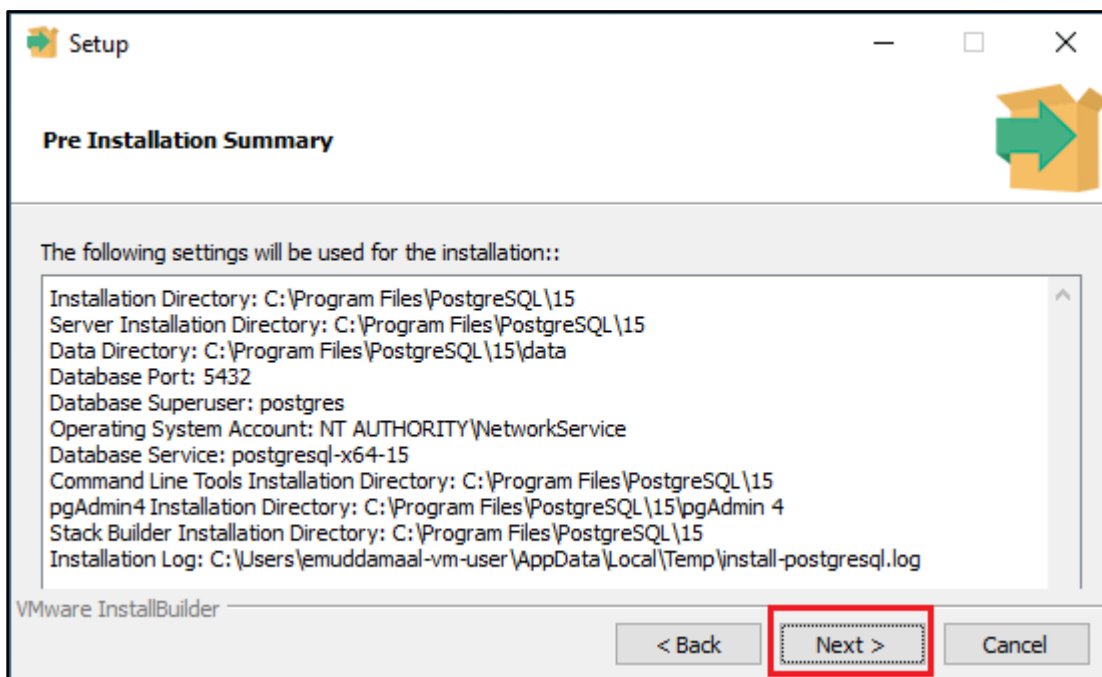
Setup

Pre Installation Summary

The following settings will be used for the installation::

Installation Directory: C:\Program Files\PostgreSQL\15
Server Installation Directory: C:\Program Files\PostgreSQL\15
Data Directory: C:\Program Files\PostgreSQL\15\data
Database Port: 5432
Database Superuser: postgres
Operating System Account: NT AUTHORITY\NetworkService
Database Service: postgresql-x64-15
Command Line Tools Installation Directory: C:\Program Files\PostgreSQL\15
pgAdmin4 Installation Directory: C:\Program Files\PostgreSQL\15\pgAdmin 4
Stack Builder Installation Directory: C:\Program Files\PostgreSQL\15
Installation Log: C:\Users\emuddamaal-vm-user\AppData\Local\Temp\install-postgresql.log

VMware InstallBuilder

< Back
Next >
Cancel